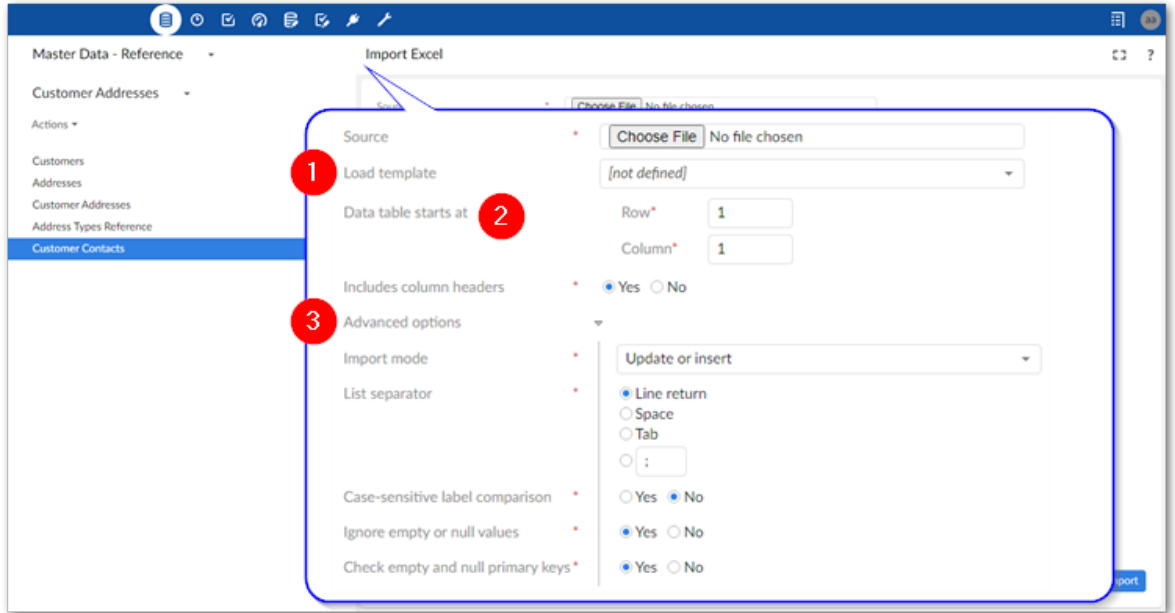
aa

Master Data - Reference

Customer Addresses

Actions

Customers
Addresses
Customer Addresses
Address Types Reference
Customer Contacts

Import Excel

Sou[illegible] * Choose File No file chosen

Source * Choose File No file chosen

1

Load template [not defined]

Data table starts at

2

Row* 1

Column* 1

Includes column headers * Yes No

3

Advanced options

Import mode * Update or insert

List separator * Line return
Space
Tab
;

Case-sensitive label comparison * Yes No

Ignore empty or null values * Yes No

Check empty and null primary keys* Yes No

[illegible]port